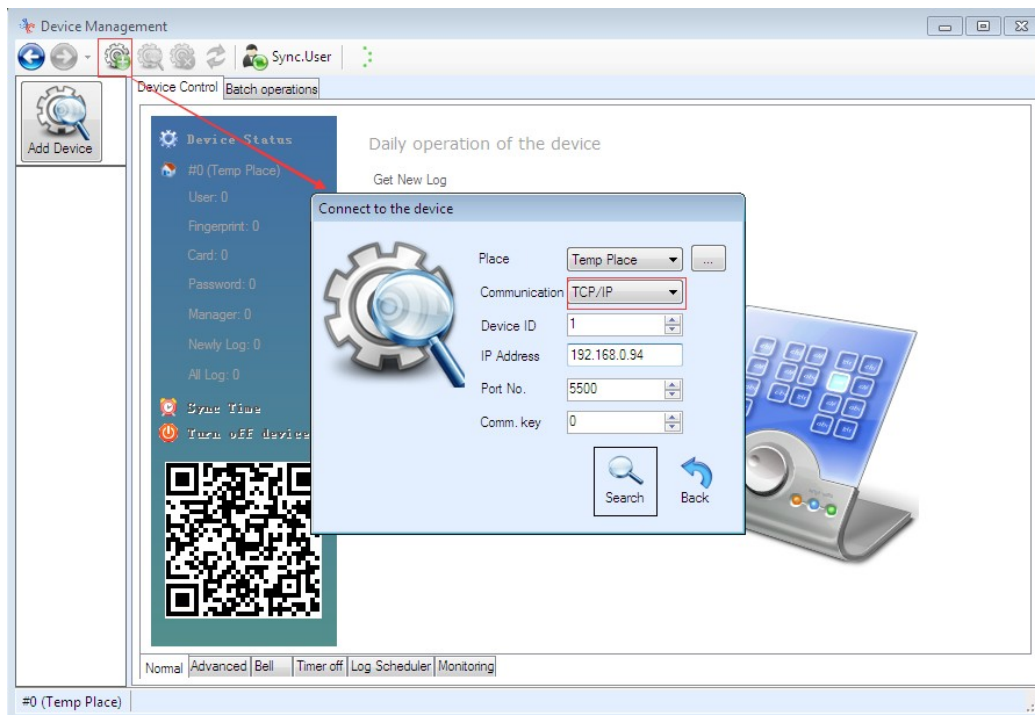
Device Management

Sync.User

Add Device

Device Control Batch operations

Device Status

#0 (Temp Place)

User: 0

Fingerprint: 0

Card: 0

Password: 0

Manager: 0

Newly Log: 0

All Log: 0

Sync Time

Turn off device

Daily operation of the device

Get New Log

Connect to the device

Place Temp Place ...

Communication TCP/IP

Device ID 1

IP Address 192.168.0.94

Port No. 5500

Comm. key 0

Search

Back

Normal Advanced Bell Timer off Log Scheduler Monitoring

#0 (Temp Place)